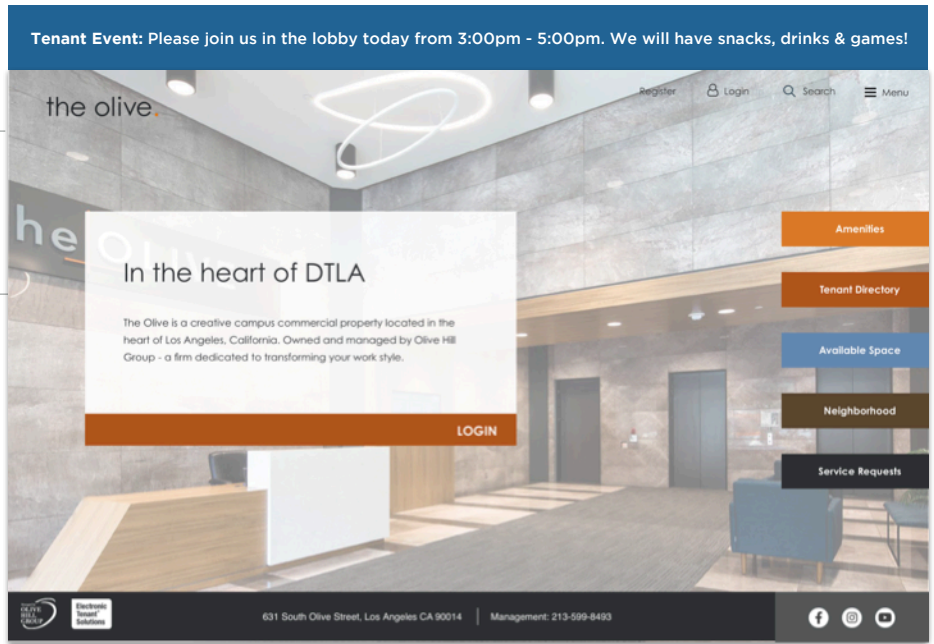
**Tenant Event:** Please join us in the lobby today from 3:00pm - 5:00pm. We will have snacks, drinks & games!

the olive.

Register Login Search Menu

In the heart of DTLA

The Olive is a creative campus commercial property located in the heart of Los Angeles, California. Owned and managed by Olive Hill Group - a firm dedicated to transforming your work style.

LOGIN

Amenities

Tenant Directory

Available Space

Neighborhood

Service Requests

OLIVE HILL GROUP

Electronic Tenant Solutions

631 South Olive Street, Los Angeles CA 90014 | Management: 213-599-8493